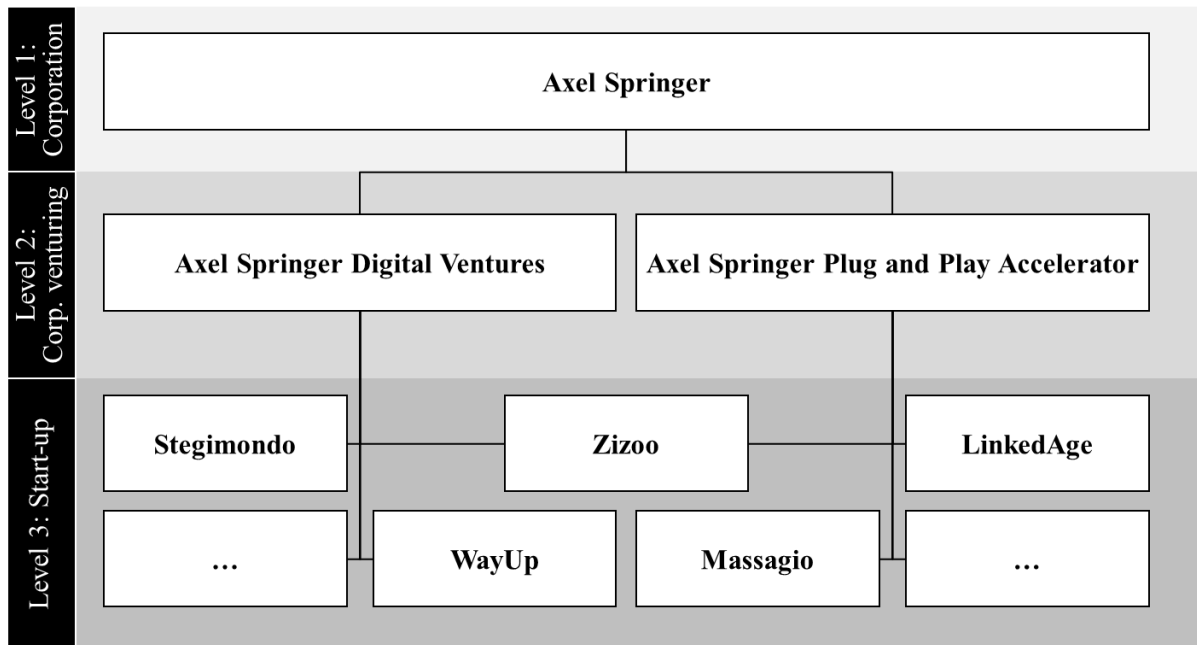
Level 1: Corporation

Axel Springer

Level 2: Corp. venturing

Axel Springer Digital Ventures

Axel Springer Plug and Play Accelerator

Level 3: Start-up

Stegimondo

Zizoo

LinkedAge

…

WayUp

Massagio

…